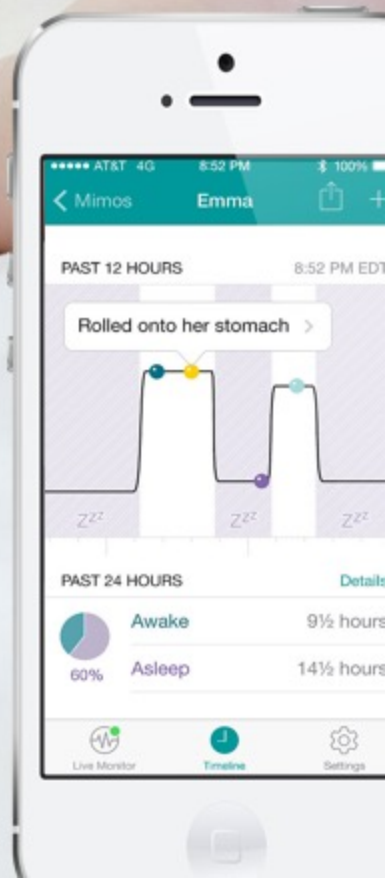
••••• AT&T 4G 8:52 PM 100%

< Mimos Emma

PAST 12 HOURS 8:52 PM EDT

Rolled onto her stomach >

Z$^{zz}$ Z$^{zz}$ Z$^{zz}$

PAST 24 HOURS Details

Awake 9½ hours

60% Asleep 14½ hours

Live Monitor Timeline Settings